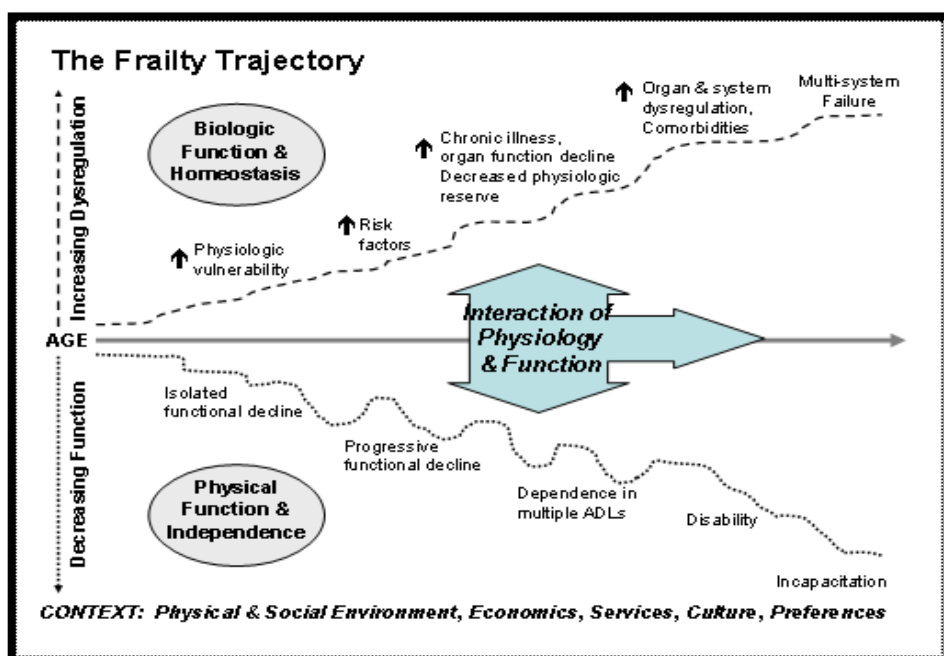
The Frailty Trajectory

Increasing Dysregulation

Biologic Function & Homeostasis

↑ Physiologic vulnerability

↑ Risk factors

↑ Chronic illness, organ function decline Decreased physiologic reserve

↑ Organ & system dysregulation, Comorbidities

Multi-system Failure

AGE

Interaction of Physiology & Function

Decreasing Function

Isolated functional decline

Progressive functional decline

Dependence in multiple ADLs

Disability

Incapacitation

Physical Function & Independence

CONTEXT: Physical & Social Environment, Economics, Services, Culture, Preferences